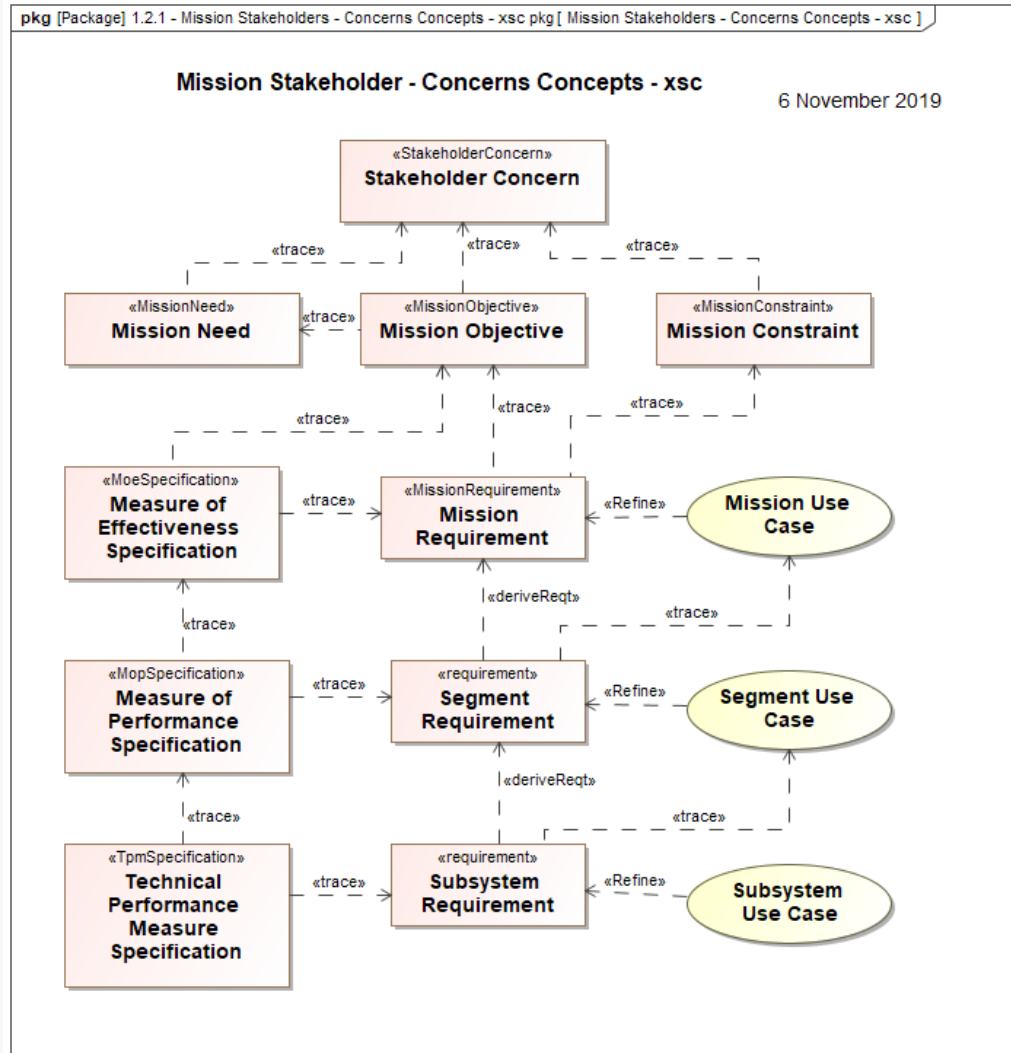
pkg [Package] 1.2.1 - Mission Stakeholders - Concerns Concepts - xsc pkg [ Mission Stakeholders - Concerns Concepts - xsc ]

Mission Stakeholder - Concerns Concepts - xsc

6 November 2019

«StakeholderConcern»
Stakeholder Concern

«trace»

«trace»

«trace»

«MissionNeed»
Mission Need

«trace»

«MissionObjective»
Mission Objective

«MissionConstraint»
Mission Constraint

«trace»

«trace»

«trace»

«MoeSpecification»
Measure of Effectiveness Specification

«trace»

«MissionRequirement»
Mission Requirement

«Refine»

Mission Use Case

«deriveReqt»

«trace»

«trace»

«MopSpecification»
Measure of Performance Specification

«trace»

«requirement»
Segment Requirement

«Refine»

Segment Use Case

«deriveReqt»

«trace»

«trace»

«TpmSpecification»
Technical Performance Measure Specification

«trace»

«requirement»
Subsystem Requirement

«Refine»

Subsystem Use Case